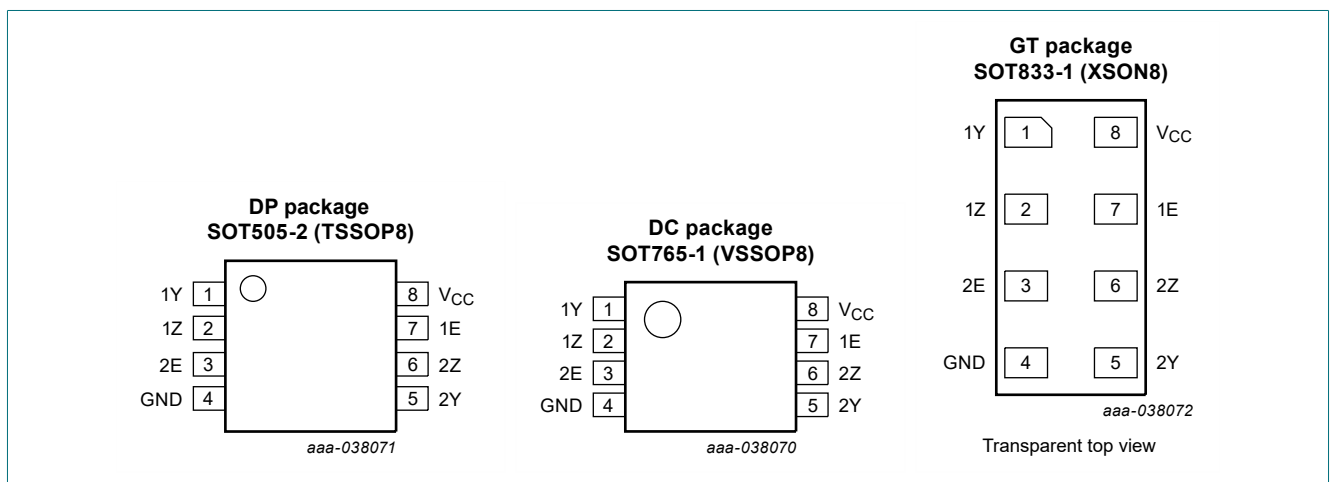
DP package
SOT505-2 (TSSOP8)

1Y 1
1Z 2
2E 3
GND 4
8 $V_{CC}$
7 1E
6 2Z
5 2Y

aaa-038071

DC package
SOT765-1 (VSSOP8)

1Y 1
1Z 2
2E 3
GND 4
8 $V_{CC}$
7 1E
6 2Z
5 2Y

aaa-038070

GT package
SOT833-1 (XSON8)

1Y 1
8 $V_{CC}$
1Z 2
7 1E
2E 3
6 2Z
GND 4
5 2Y

aaa-038072

Transparent top view